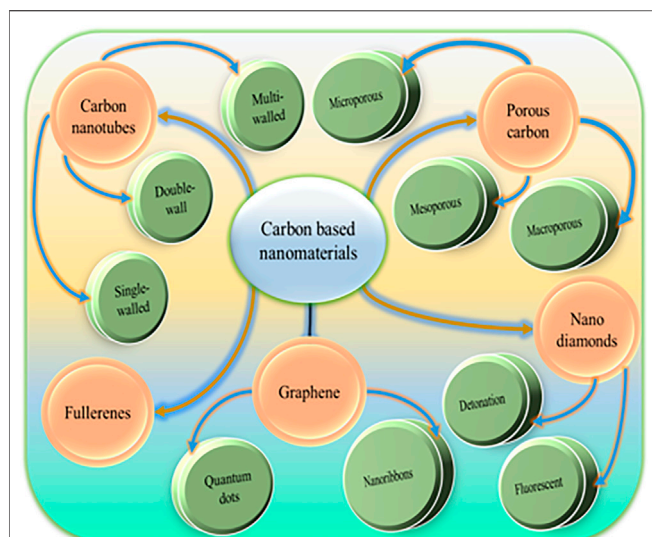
Carbon nanotubes

Multi-walled

Microporous

Porous carbon

Double-wall

Carbon based nanomaterials

Mesoporous

Macroporous

Single-walled

Nano diamonds

Fullerenes

Graphene

Detonation

Quantum dots

Nanoribbons

Fluorescent